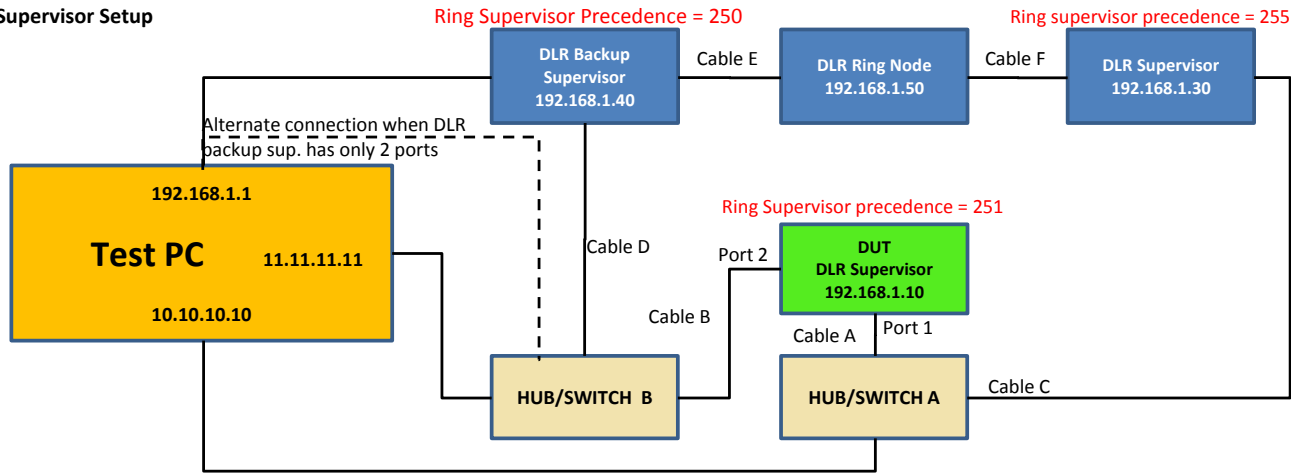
Supervisor Setup

Ring Supervisor Precedence = 250

Ring supervisor precedence = 255

DLR Backup Supervisor 192.168.1.40

Cable E

DLR Ring Node 192.168.1.50

Cable F

DLR Supervisor 192.168.1.30

Alternate connection when DLR backup sup. has only 2 ports

192.168.1.1

Test PC

11.11.11.11

10.10.10.10

Ring Supervisor precedence = 251

Cable D

Port 2

DUT DLR Supervisor 192.168.1.10

Cable B

Cable A

Port 1

HUB/SWITCH B

HUB/SWITCH A

Cable C